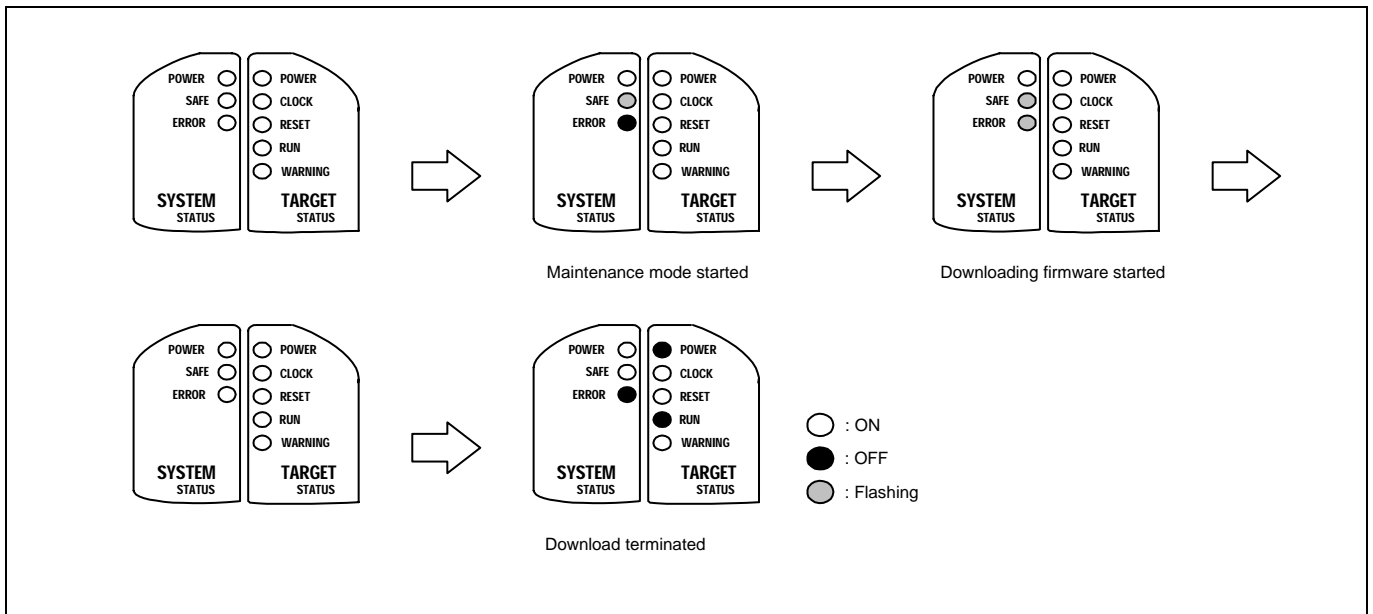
POWER
SAFE
ERROR
SYSTEM
STATUS

POWER
CLOCK
RESET
RUN
WARNING
TARGET
STATUS

POWER
SAFE
ERROR
SYSTEM
STATUS

POWER
CLOCK
RESET
RUN
WARNING
TARGET
STATUS

Maintenance mode started

POWER
SAFE
ERROR
SYSTEM
STATUS

POWER
CLOCK
RESET
RUN
WARNING
TARGET
STATUS

Downloading firmware started

POWER
SAFE
ERROR
SYSTEM
STATUS

POWER
CLOCK
RESET
RUN
WARNING
TARGET
STATUS

POWER
SAFE
ERROR
SYSTEM
STATUS

POWER
CLOCK
RESET
RUN
WARNING
TARGET
STATUS

Download terminated

: ON
: OFF
: Flashing